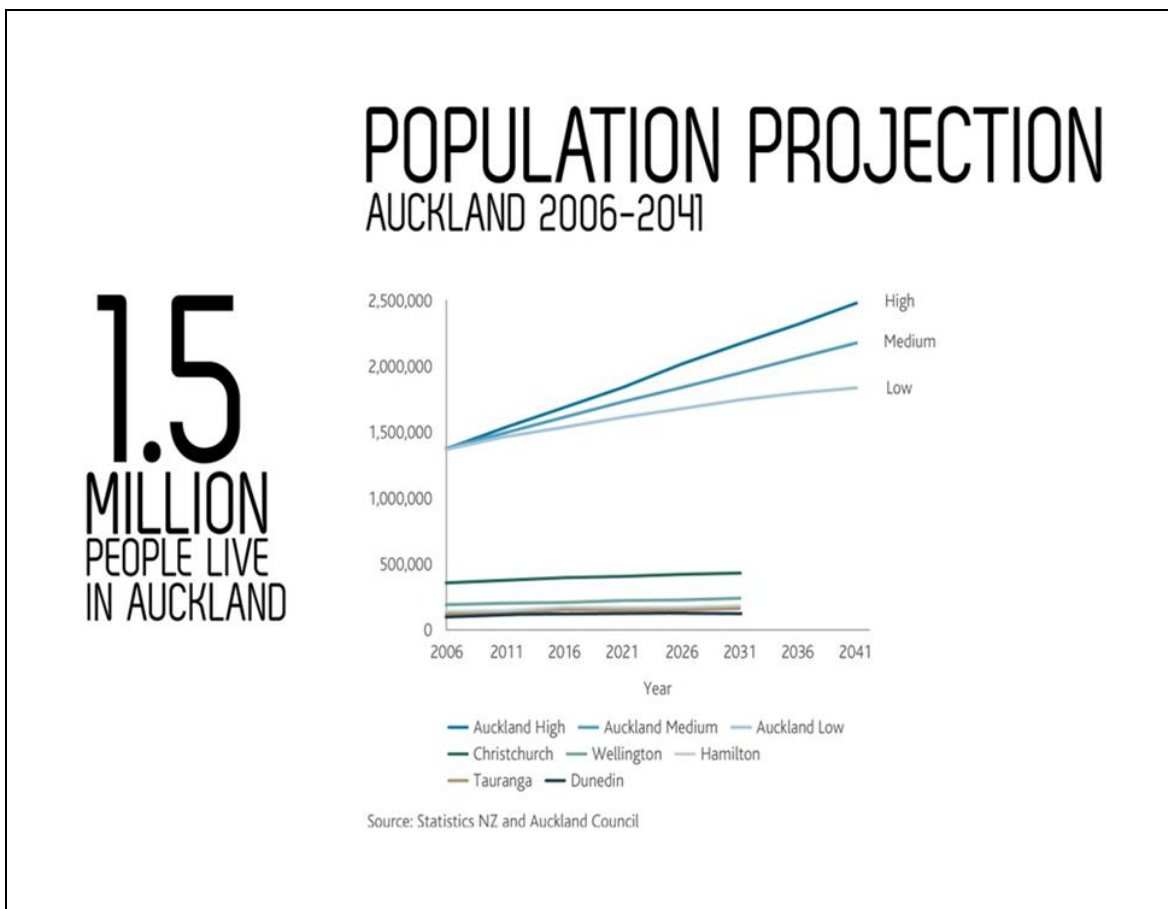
POPULATION PROJECTION
AUCKLAND 2006-2041

1.5
MILLION
PEOPLE LIVE
IN AUCKLAND

2,500,000
2,000,000
1,500,000
1,000,000
500,000
0

High
Medium
Low

2006 2011 2016 2021 2026 2031 2036 2041

Year

Auckland High
Auckland Medium
Auckland Low
Christchurch
Wellington
Hamilton
Tauranga
Dunedin

Source: Statistics NZ and Auckland Council